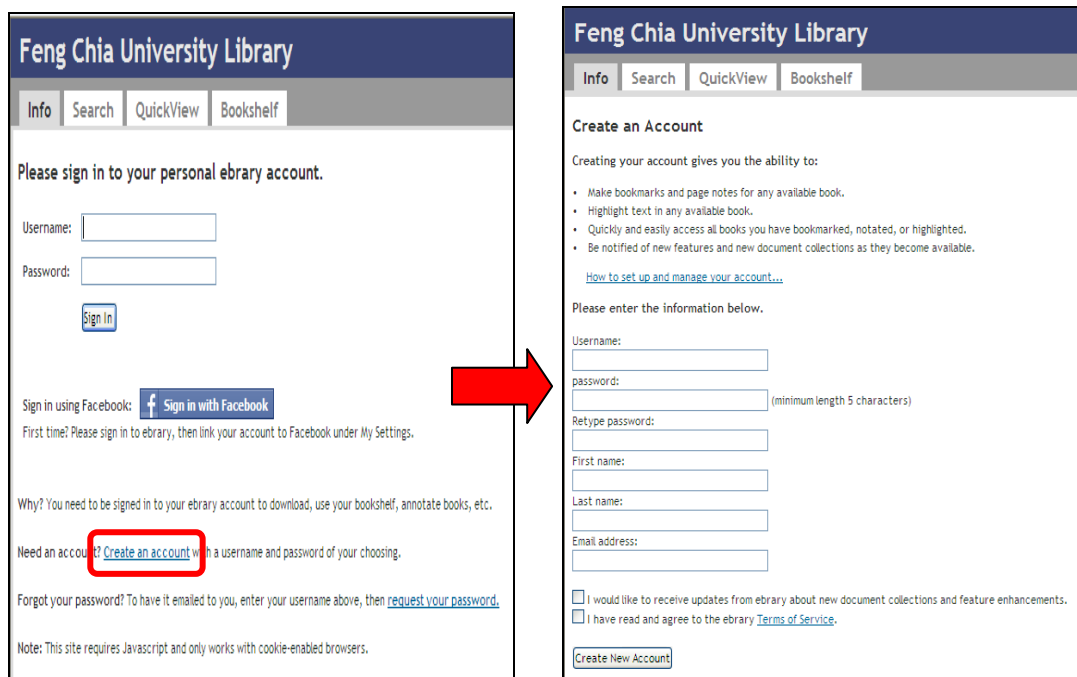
Feng Chia University Library

Info Search QuickView Bookshelf

Please sign in to your personal ebrary account.

Username:

Password:

Sign In

Sign in using Facebook: Sign in with Facebook

First time? Please sign in to ebrary, then link your account to Facebook under My Settings.

Why? You need to be signed in to your ebrary account to download, use your bookshelf, annotate books, etc.

Need an account? Create an account with a username and password of your choosing.

Forgot your password? To have it emailed to you, enter your username above, then request your password.

Note: This site requires Javascript and only works with cookie-enabled browsers.

Feng Chia University Library

Info Search QuickView Bookshelf

Create an Account

Creating your account gives you the ability to:

- Make bookmarks and page notes for any available book.
- Highlight text in any available book.
- Quickly and easily access all books you have bookmarked, notated, or highlighted.
- Be notified of new features and new document collections as they become available.

How to set up and manage your account...

Please enter the information below.

Username:

password:

(minimum length 5 characters)

Retype password:

First name:

Last name:

Email address:

I would like to receive updates from ebrary about new document collections and feature enhancements.

I have read and agree to the ebrary Terms of Service.

Create New Account